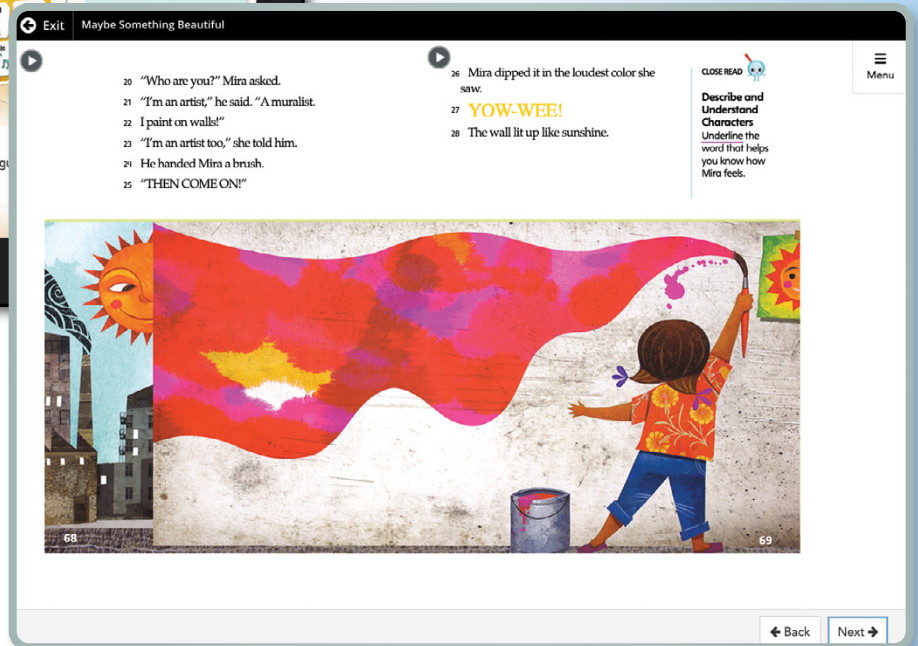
Exit Maybe Something Beautiful

Menu

20 "Who are you?" Mira asked.
21 "I'm an artist," he said. "A muralist.
22 I paint on walls!"
23 "I'm an artist too," she told him.
24 He handed Mira a brush.
25 "THEN COME ON!"

26 Mira dipped it in the loudest color she saw.
27 YOW-WEE!
28 The wall lit up like sunshine.

CLOSE READ

Describe and Understand Characters

Underline the word that helps you know how Mira feels.

68

69

Back

Next